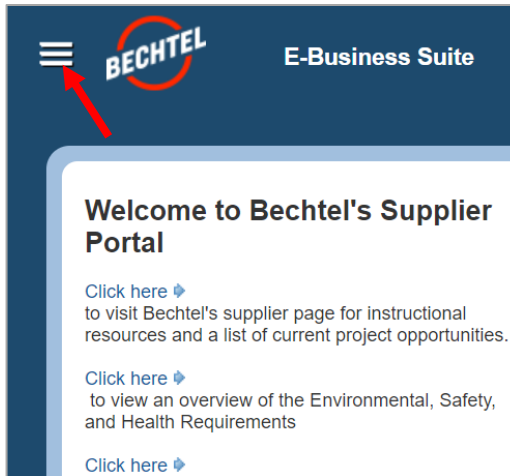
BECHTEL

E-Business Suite

Welcome to Bechtel's Supplier Portal

Click here
to visit Bechtel's supplier page for instructional resources and a list of current project opportunities.

Click here
to view an overview of the Environmental, Safety, and Health Requirements

Click here